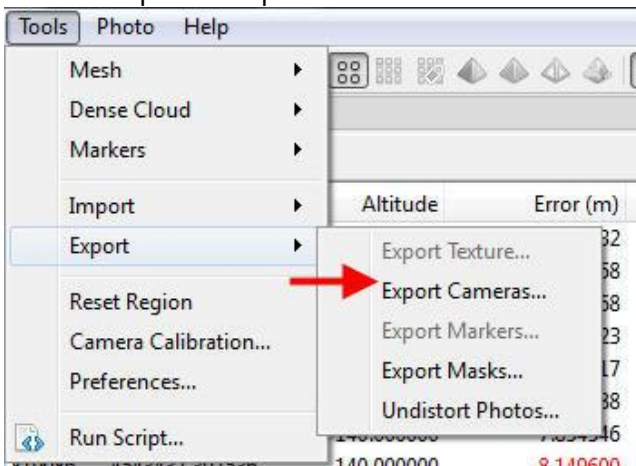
Tools Photo Help

Mesh
Dense Cloud
Markers
Import
Export
Reset Region
Camera Calibration...
Preferences...
Run Script...

Export Texture...
Export Cameras...
Export Markers...
Export Masks...
Undistort Photos...

Altitude
Error (m)
32
58
58
23
17
38
140.000000 7.854946
140.000000 8.140600